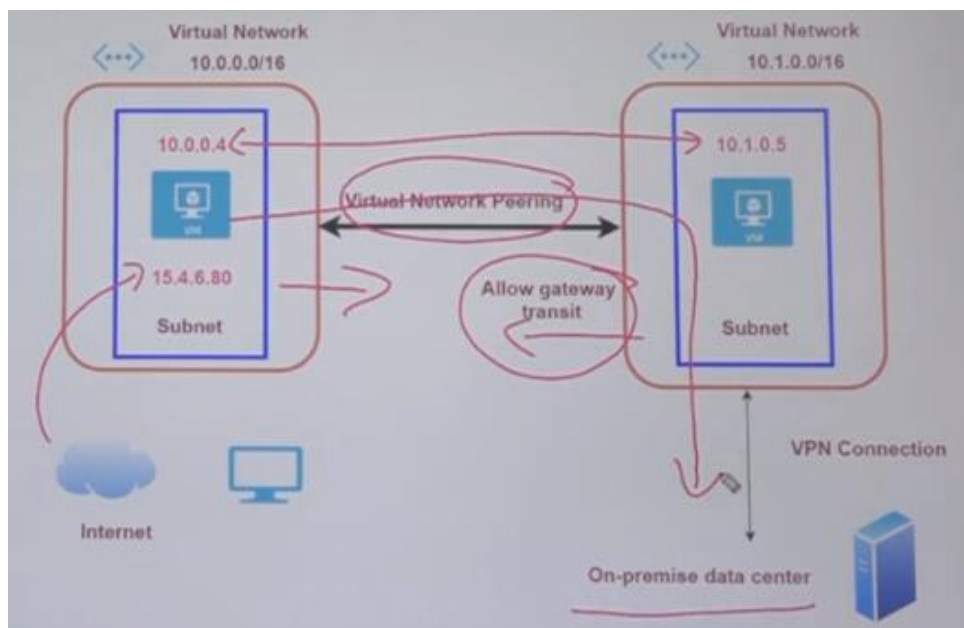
Virtual Network
10.0.0.0/16

Virtual Network
10.1.0.0/16

10.0.0.4

VM

15.4.6.80

Subnet

Virtual Network Peering

Allow gateway transit

10.1.0.5

VM

Subnet

VPN Connection

Internet

On-premise data center